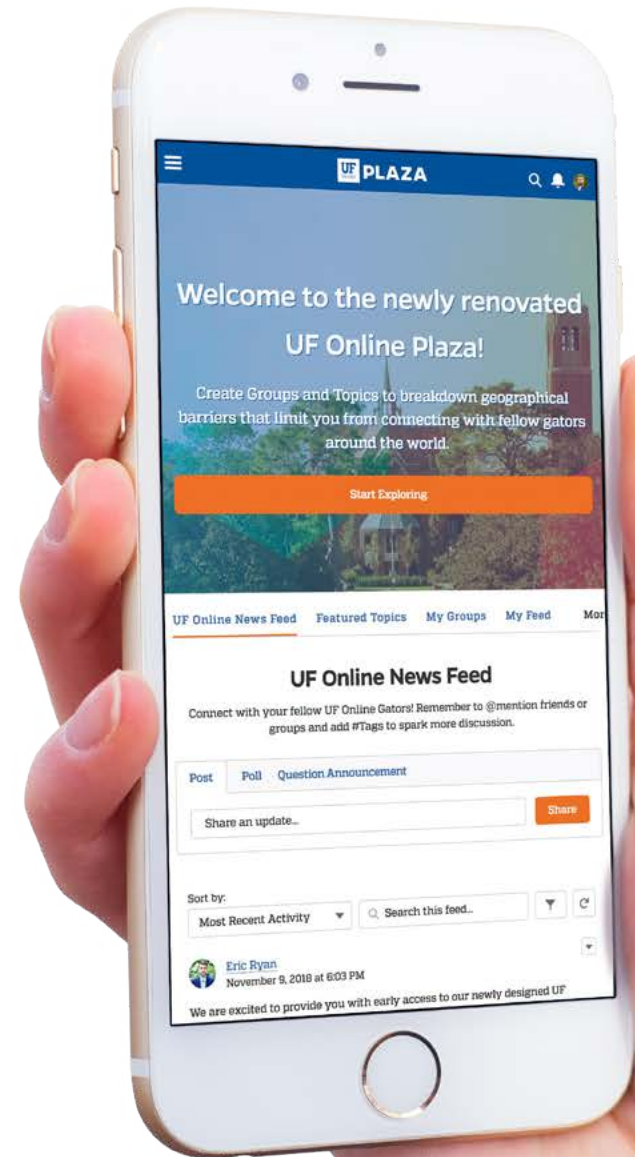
UF PLAZA

Welcome to the newly renovated UF Online Plaza!

Create Groups and Topics to breakdown geographical barriers that limit you from connecting with fellow gators around the world.

Start Exploring

UF Online News Feed Featured Topics My Groups My Feed Mor

UF Online News Feed

Connect with your fellow UF Online Gators! Remember to @mention friends or groups and add #Tags to spark more discussion.

Post Poll Question Announcement

Share an update...

Share

Sort by:
Most Recent Activity

Search this feed...

Eric Ryan
November 9, 2018 at 6:03 PM

We are excited to provide you with early access to our newly designed UF